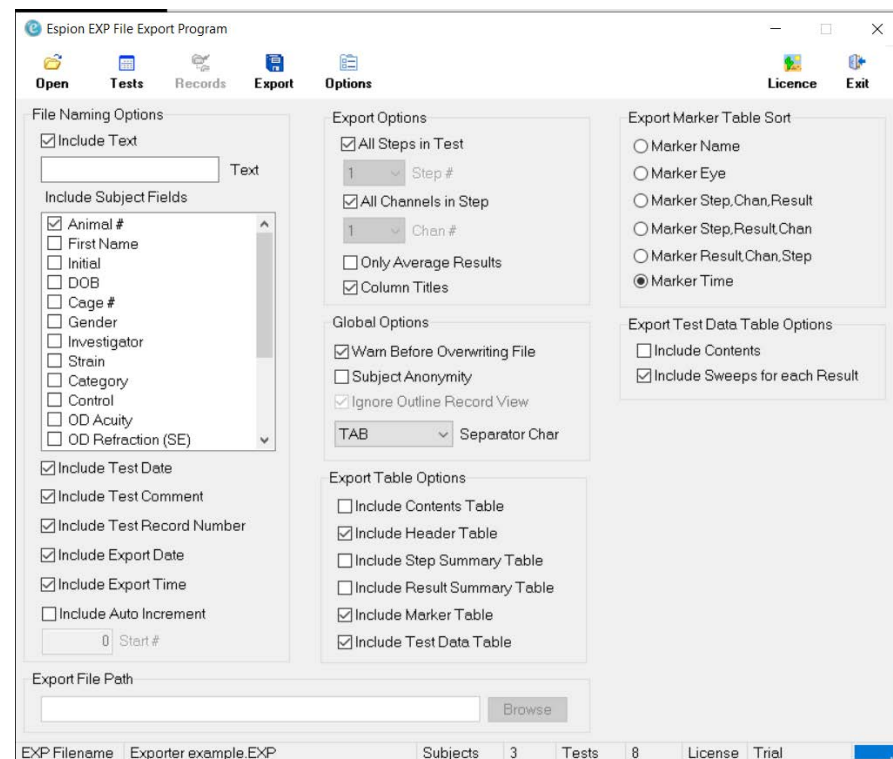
Espion EXP File Export Program

Open Tests Records Export Options Licence Exit

File Naming Options
☑ Include Text
Text
Include Subject Fields
☑ Animal #
☐ First Name
☐ Initial
☐ DOB
☐ Cage #
☐ Gender
☐ Investigator
☐ Strain
☐ Category
☐ Control
☐ OD Acuity
☐ OD Refraction (SE)
☑ Include Test Date
☑ Include Test Comment
☑ Include Test Record Number
☑ Include Export Date
☑ Include Export Time
☐ Include Auto Increment
0 Start #

Export Options
☑ All Steps in Test
1 Step #
☑ All Channels in Step
1 Chan #
☐ Only Average Results
☑ Column Titles

Global Options
☑ Warn Before Overwriting File
☐ Subject Anonymity
☑ Ignore Outline Record View
TAB Separator Char

Export Table Options
☐ Include Contents Table
☑ Include Header Table
☐ Include Step Summary Table
☐ Include Result Summary Table
☑ Include Marker Table
☑ Include Test Data Table

Export Marker Table Sort
○ Marker Name
○ Marker Eye
○ Marker Step,Chan,Result
○ Marker Step,Result,Chan
○ Marker Result,Chan,Step
◉ Marker Time

Export Test Data Table Options
☐ Include Contents
☑ Include Sweeps for each Result

Export File Path
Browse

EXP Filename | Exporter example.EXP | Subjects | 3 | Tests | 8 | License | Trial